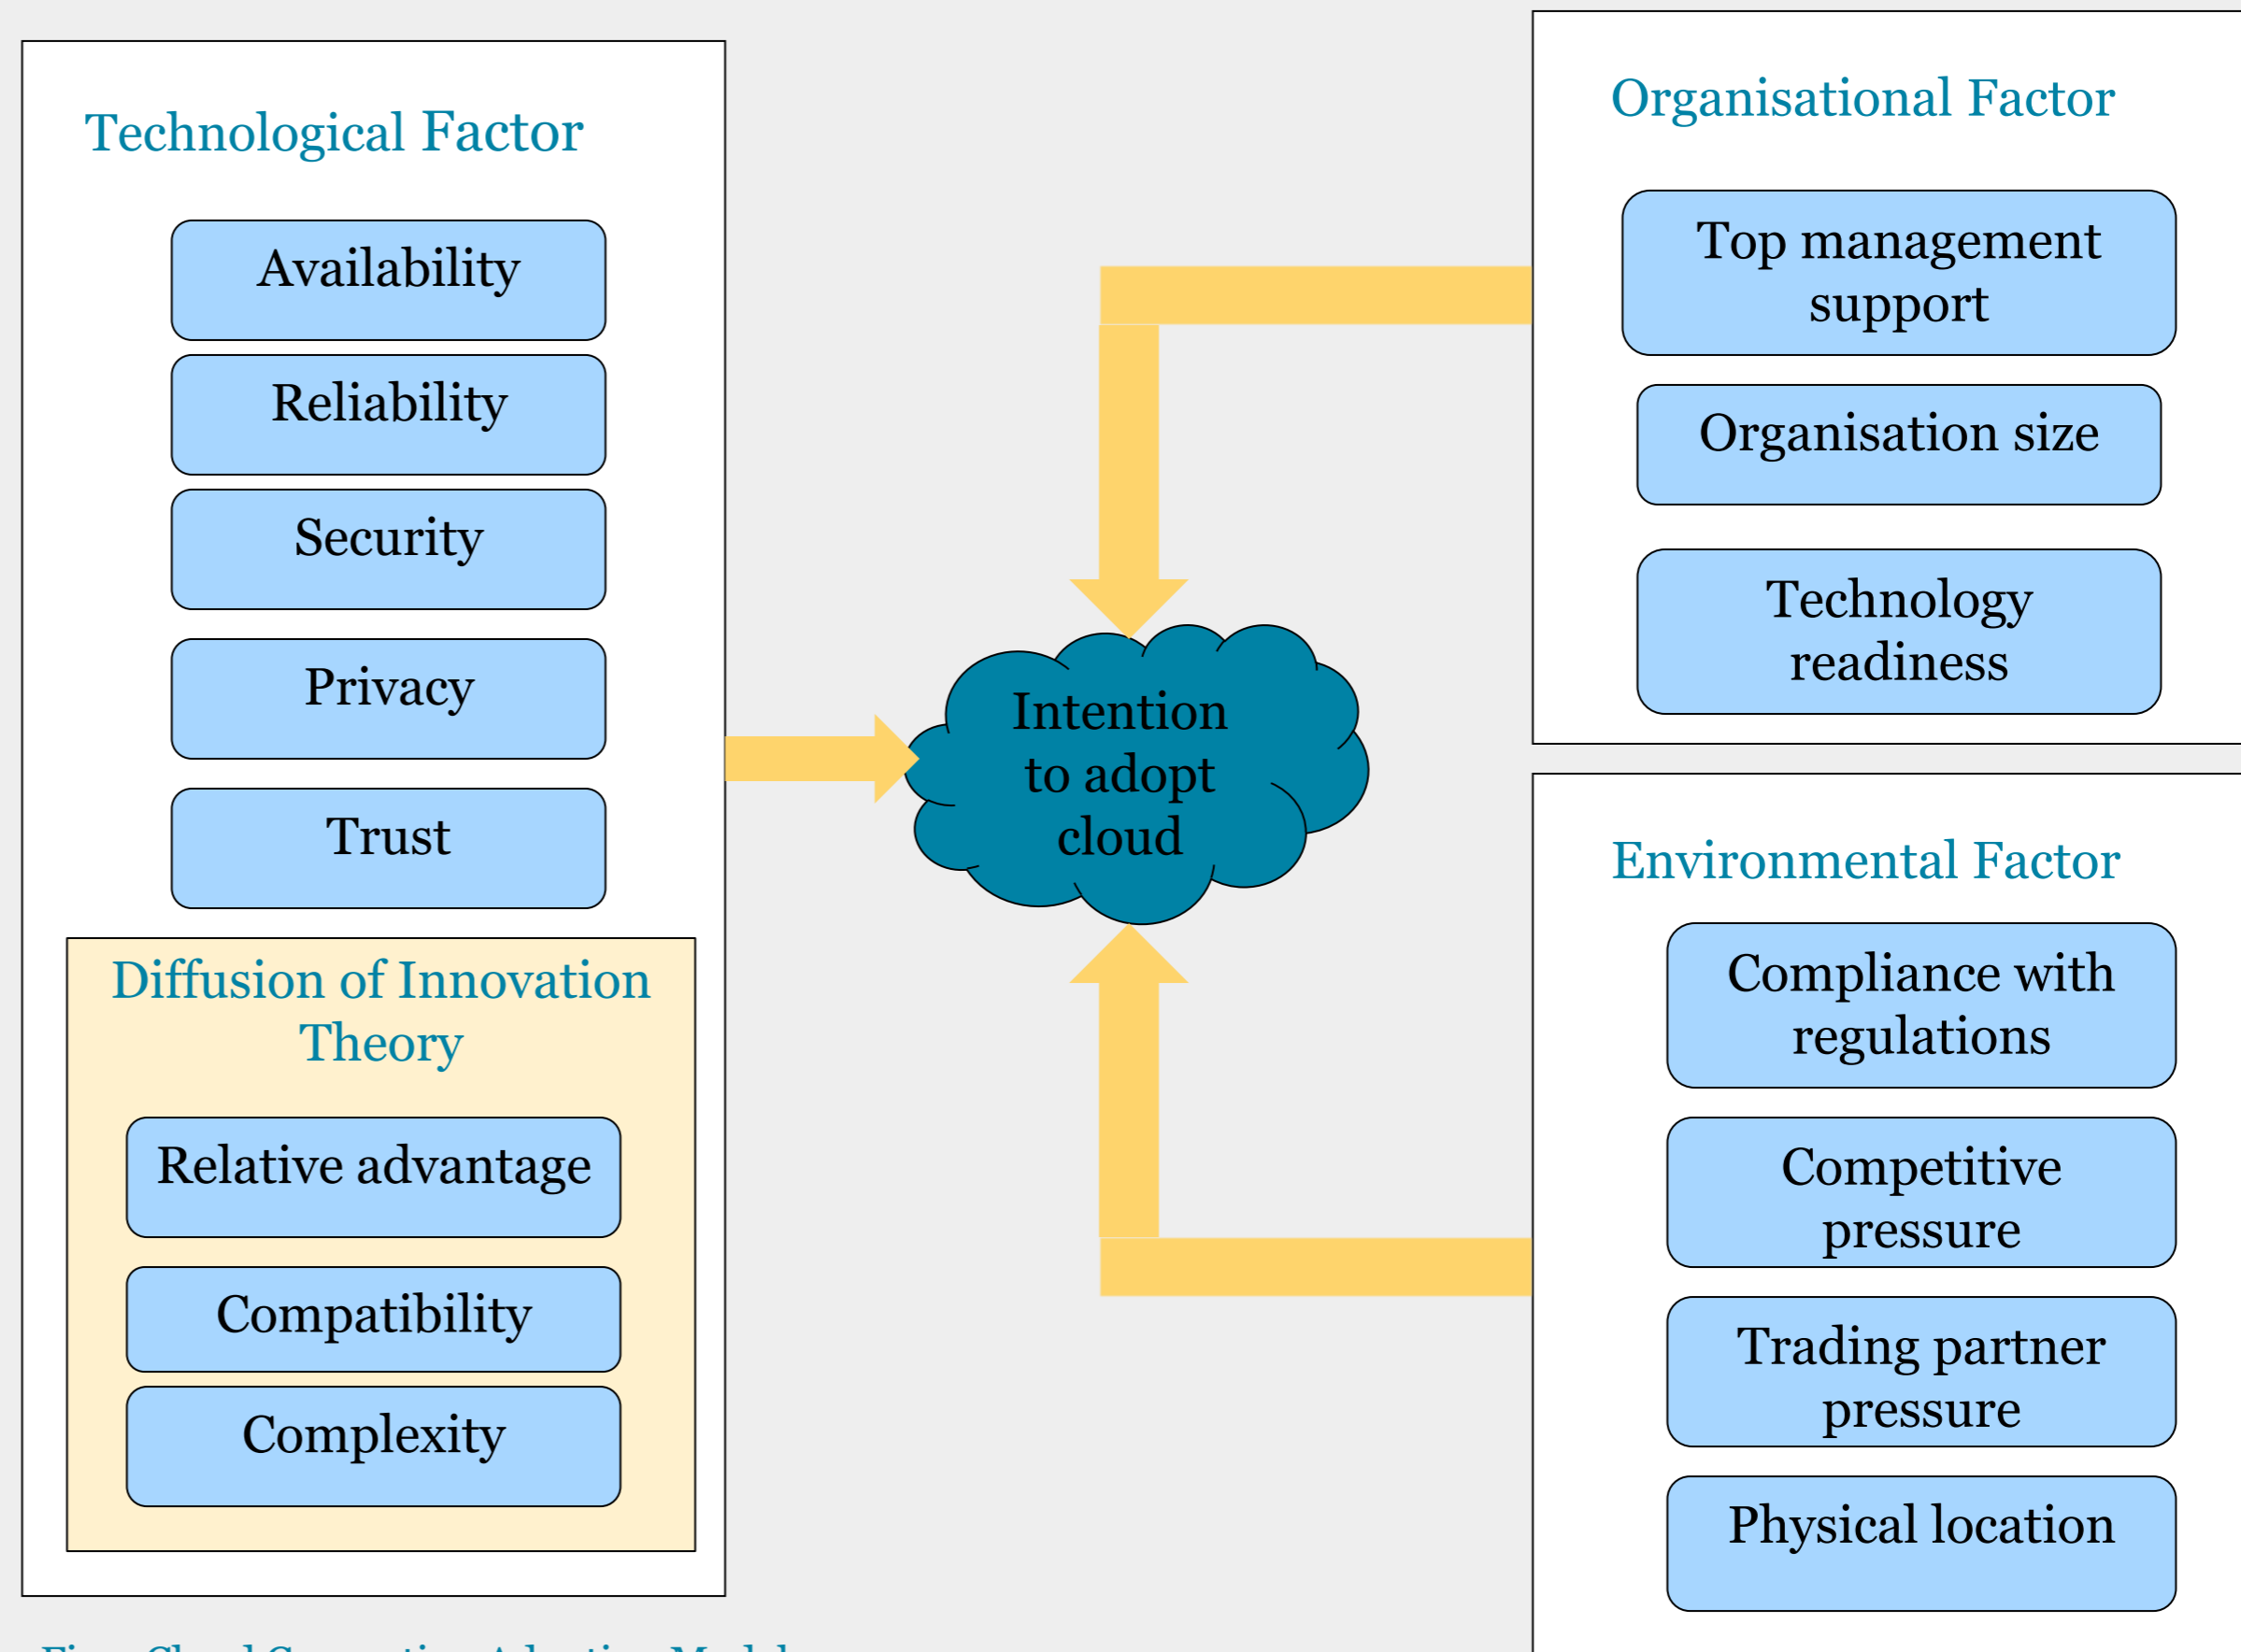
Technological Factor

Availability

Reliability

Security

Privacy

Trust

Diffusion of Innovation Theory

Relative advantage

Compatibility

Complexity

Intention to adopt cloud

Organisational Factor

Top management support

Organisation size

Technology readiness

Environmental Factor

Compliance with regulations

Competitive pressure

Trading partner pressure

Physical location

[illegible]